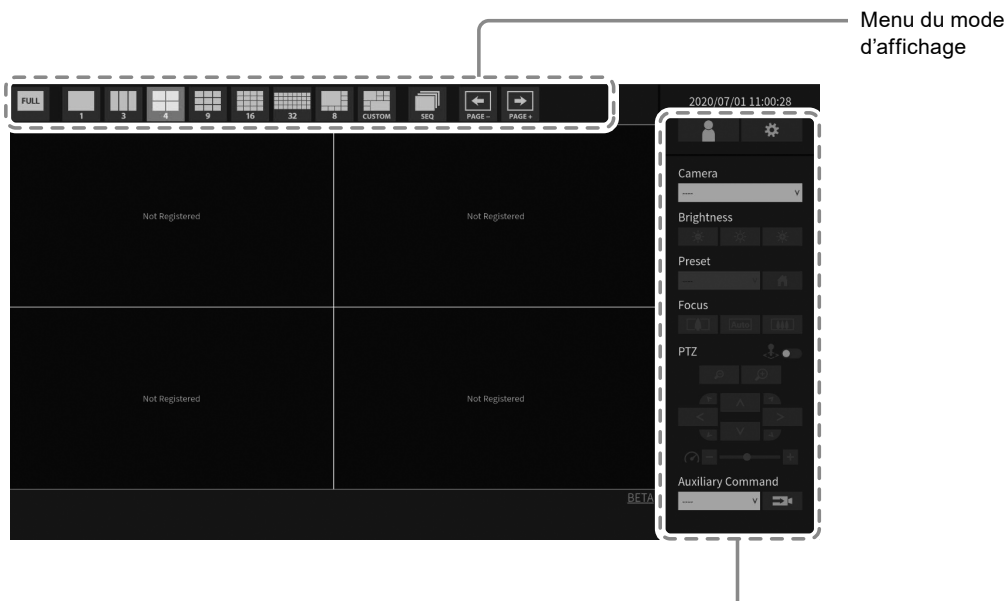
Menu du mode d'affichage

FULL 1 3 4 9 16 32 8 CUSTOM SEQ PAGE – PAGE +

2020/07/01 11:00:28

Not Registered

Not Registered

Not Registered

Not Registered

BETA

Camera

----

Brightness

Preset

----

Focus

Reset

PTZ

Auxiliary Command

----